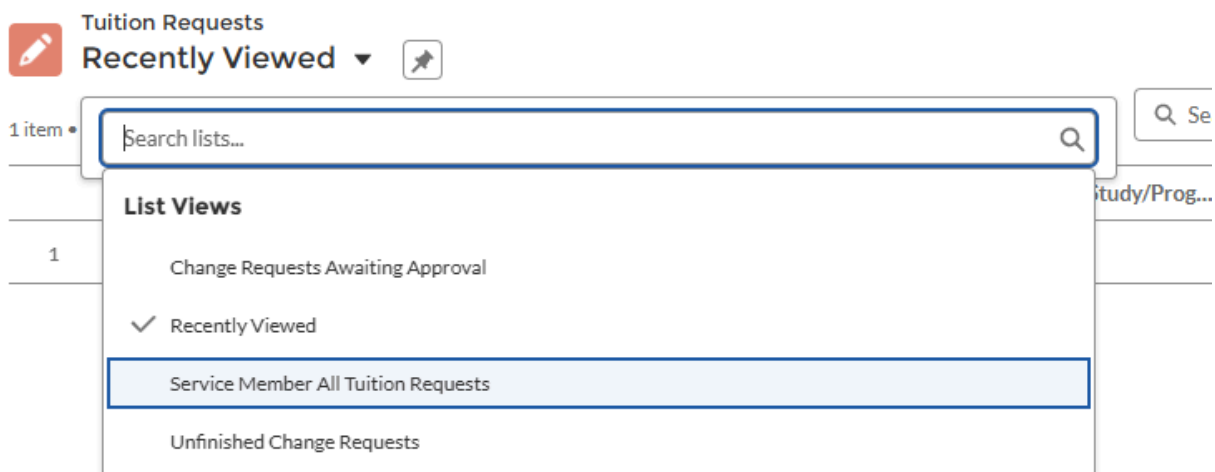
Tuition Requests
Recently Viewed

1 item •

Search lists...

Se

Study/Prog...

1

List Views

Change Requests Awaiting Approval

Recently Viewed

Service Member All Tuition Requests

Unfinished Change Requests